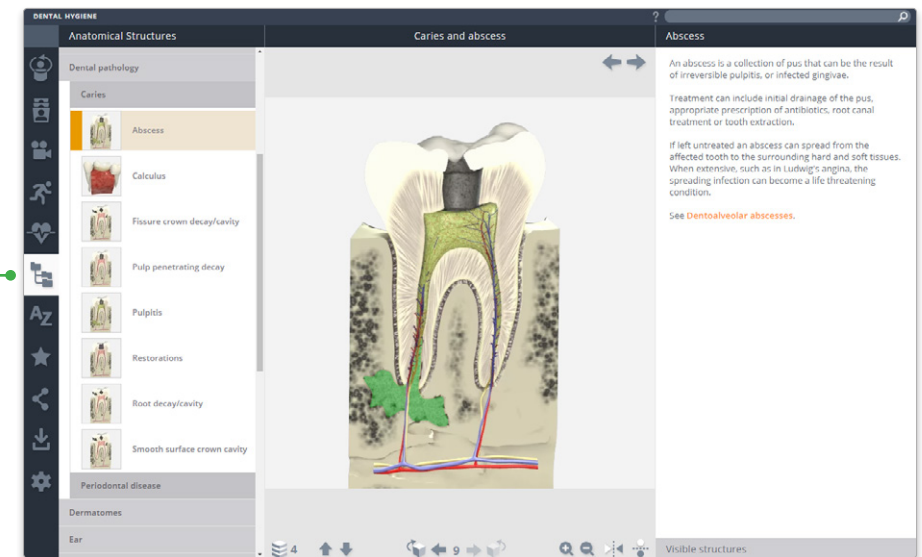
DENTAL HYGIENE

?

Anatomical Structures

Caries and abscess

Abscess

Dental pathology

Caries

Abscess

Calculus

Fissure crown decay/cavity

Pulp penetrating decay

Pulpitis

Restorations

Root decay/cavity

Smooth surface crown cavity

Periodontal disease

Dermatomes

Ear

An abscess is a collection of pus that can be the result of irreversible pulpitis, or infected gingivae.

Treatment can include initial drainage of the pus, appropriate prescription of antibiotics, root canal treatment or tooth extraction.

If left untreated an abscess can spread from the affected tooth to the surrounding hard and soft tissues. When extensive, such as in Ludwig's angina, the spreading infection can become a life threatening condition.

See Dentoalveolar abscesses.

4

9

Visible structures